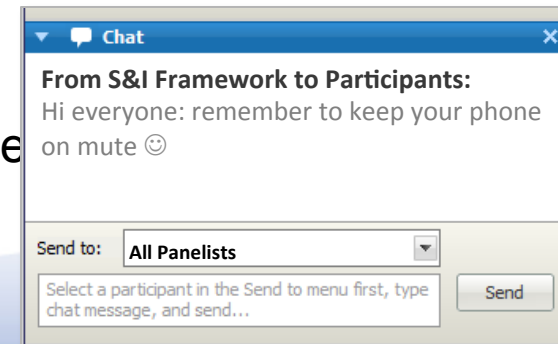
Chat

From S&I Framework to Participants:
Hi everyone: remember to keep your phone on mute ☺

e

Send to: All Panelists

Select a participant in the Send to menu first, type chat message, and send...

Send